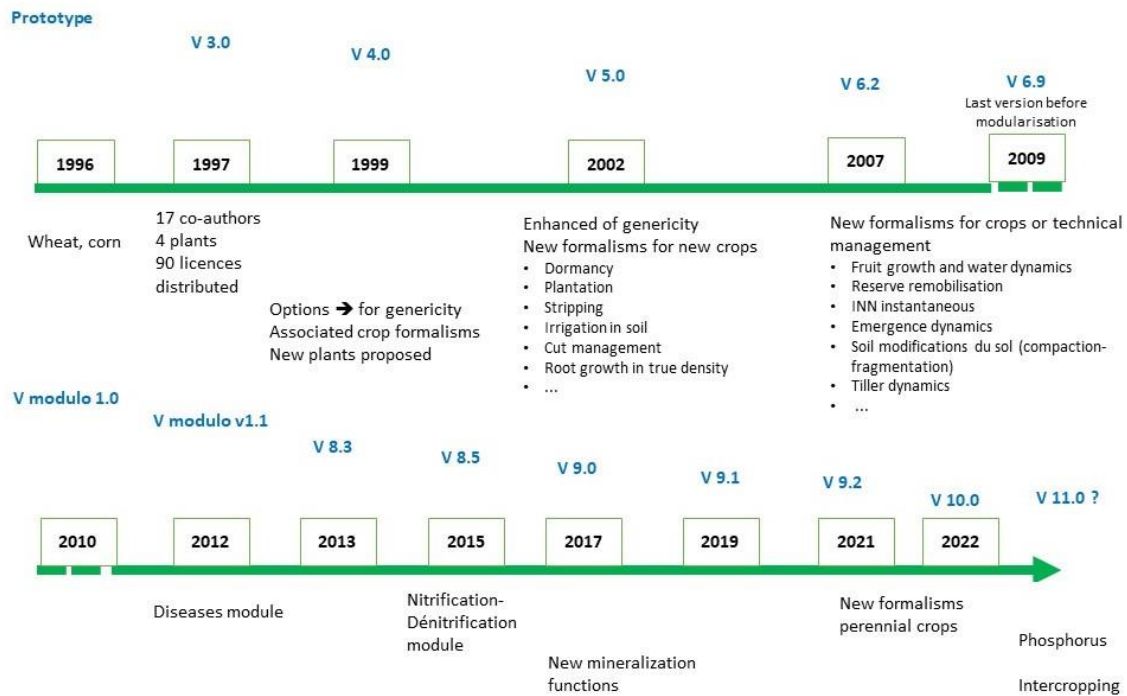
Prototype

V 3.0

V 4.0

V 5.0

V 6.2

V 6.9
Last version before modularisation

1996

1997

1999

2002

2007

2009

Wheat, corn

17 co-authors
4 plants
90 licences distributed

Options ➔ for genericity
Associated crop formalisms
New plants proposed

Enhanced of genericity
New formalisms for new crops
• Dormancy
• Plantation
• Stripping
• Irrigation in soil
• Cut management
• Root growth in true density
• ...

New formalisms for crops or technical management
• Fruit growth and water dynamics
• Reserve remobilisation
• INN instantaneous
• Emergence dynamics
• Soil modifications du sol (compaction-fragmentation)
• Tiller dynamics
• ...

V modulo 1.0

V modulo v1.1

V 8.3

V 8.5

V 9.0

V 9.1

V 9.2

V 10.0

V 11.0 ?

2010

2012

2013

2015

2017

2019

2021

2022

Diseases module

Nitrification-Dénitrification module

New mineralization functions

New formalisms perennial crops

Phosphorus

Intercropping